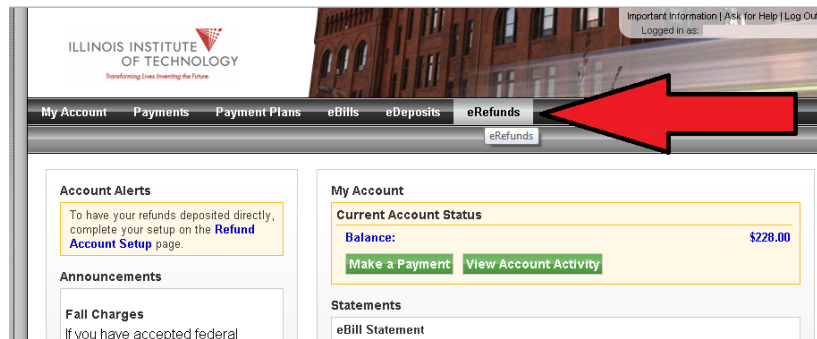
ILLINOIS INSTITUTE OF TECHNOLOGY
Transforming Lives. Inventing the Future.

Important Information | Ask for Help | Log Out
Logged in as:

My Account Payments Payment Plans eBills eDeposits eRefunds

eRefunds

Account Alerts

To have your refunds deposited directly, complete your setup on the Refund Account Setup page.

Announcements

Fall Charges
If you have accepted federal

My Account

Current Account Status

Balance: $228.00

Make a Payment View Account Activity

Statements

eBill Statement